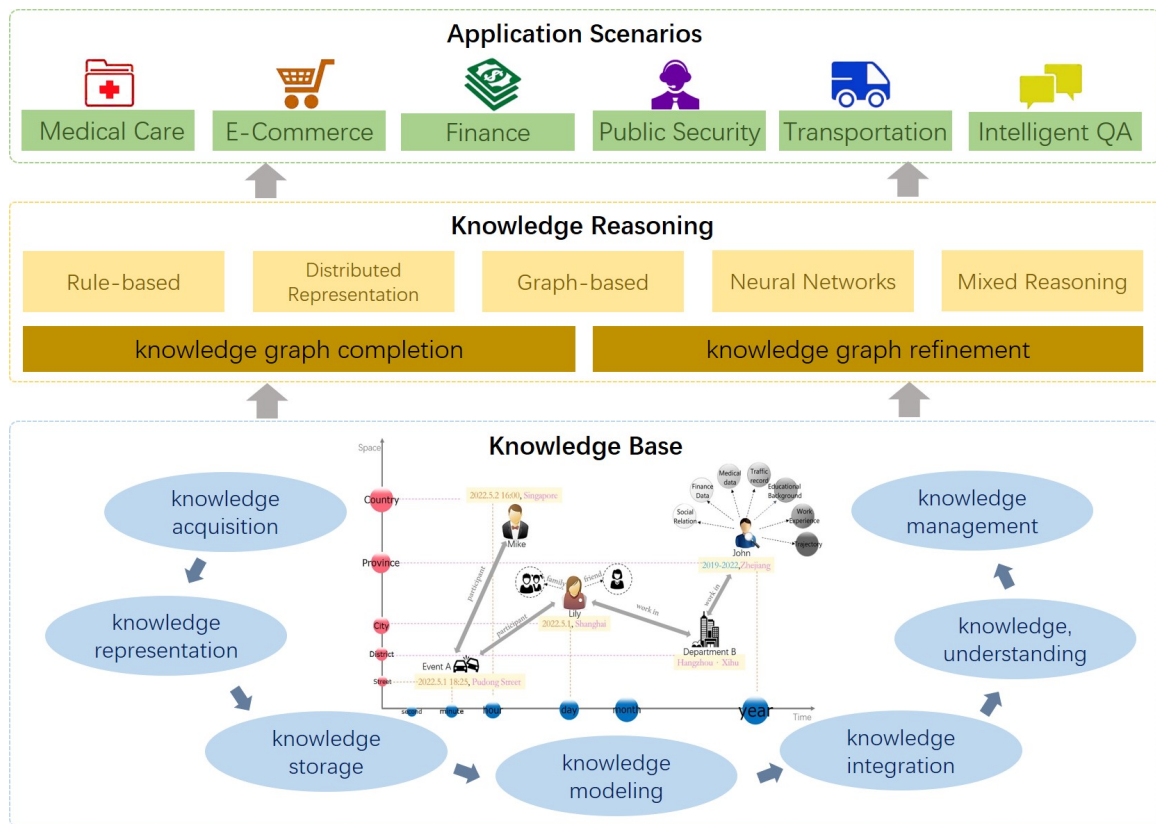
Application Scenarios

Medical Care
E-Commerce
Finance
Public Security
Transportation
Intelligent QA

Knowledge Reasoning

Rule-based
Distributed Representation
Graph-based
Neural Networks
Mixed Reasoning

knowledge graph completion
knowledge graph refinement

Knowledge Base

knowledge acquisition
knowledge representation
knowledge storage
knowledge modeling
knowledge integration
knowledge, understanding
knowledge management

Space
Country
Province
City
District
Street
2022.5.2 16:00, Singapore
Mike
participant
participant
family
friend
Lily
2022.5.1, Shanghai
work in
Event A
2022.5.1 18:25, Pudong Street
Finance Data
Medical data
Traffic record
Educational Background
Social Relation
Work Experience
Trajectory
John
2019-2022, Zhejiang
work in
Department B
Hangzhou · Xihu
second
minute
hour
day
month
year
Time